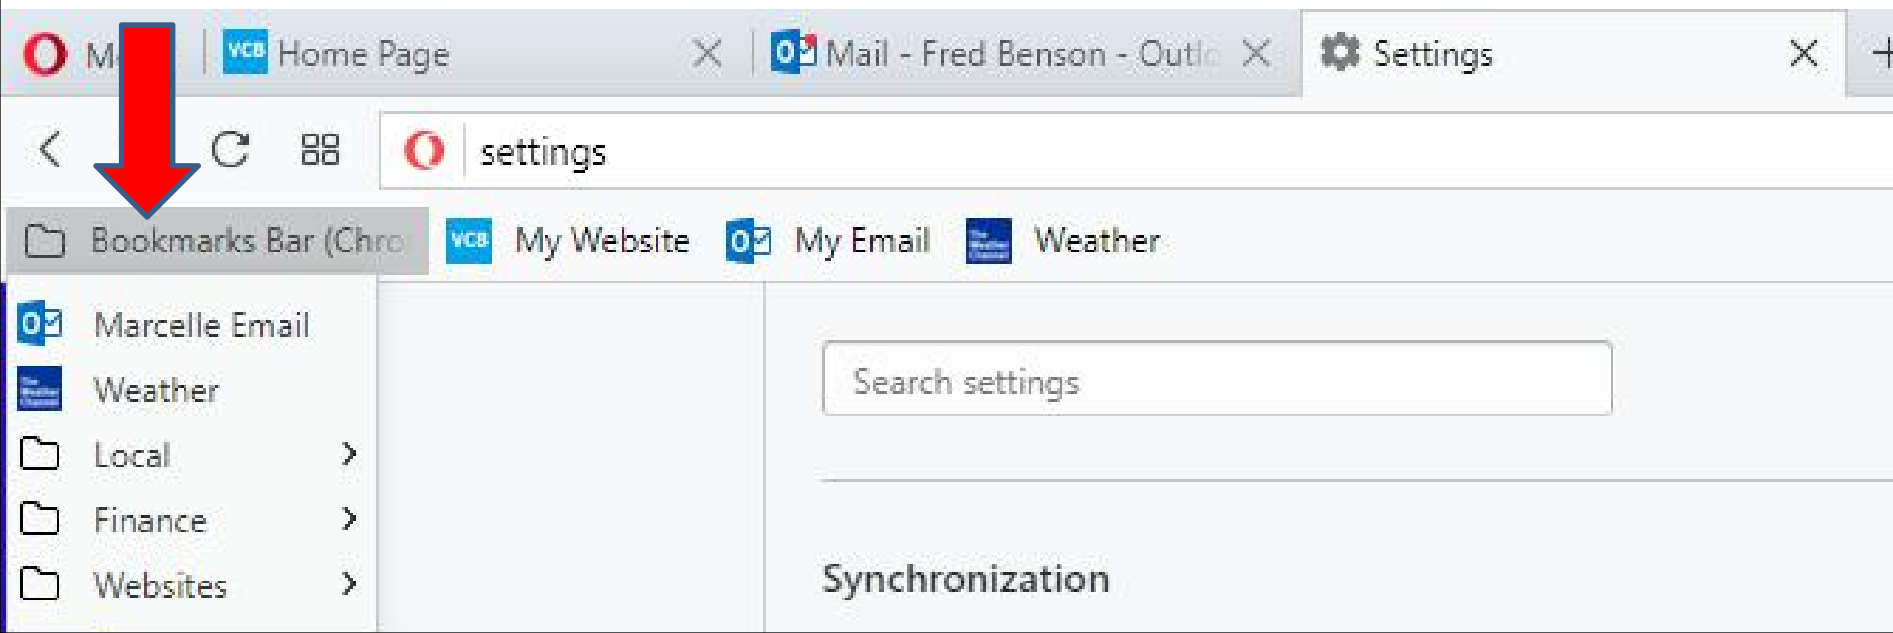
M

VCB Home Page

Mail - Fred Benson - Outlo

Settings

settings

Bookmarks Bar (Chro

VCB My Website

My Email

Weather

Marcelle Email

Weather

Local

Finance

Websites

Search settings

Synchronization